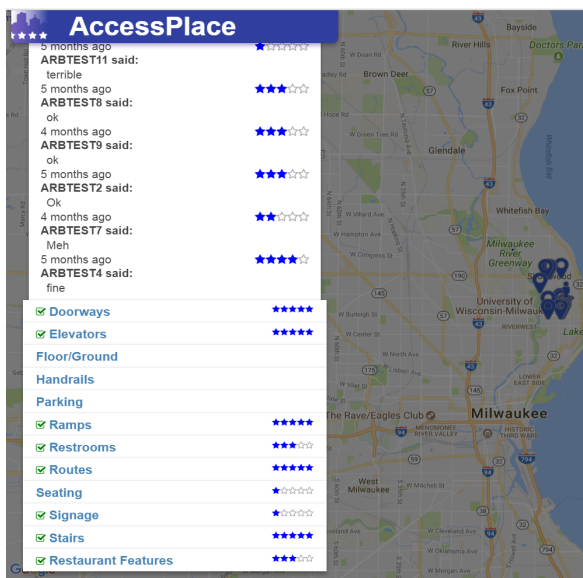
AccessPlace

5 months ago ★☆☆☆☆
ARBTEST11 said:
terrible
5 months ago ★★★☆☆
ARBTEST8 said:
ok
4 months ago ★★★☆☆
ARBTEST9 said:
ok
5 months ago ★★★☆☆
ARBTEST2 said:
Ok
4 months ago ★★☆☆☆
ARBTEST7 said:
Meh
5 months ago ★★★★☆
ARBTEST4 said:
fine

Doorways ★★★★★
Elevators ★★★★★
Floor/Ground
Handrails
Parking
Ramps ★★★★★
Restrooms ★★★☆☆
Routes ★★★★★
Seating ★☆☆☆☆
Signage ★☆☆☆☆
Stairs ★★★★★
Restaurant Features ★★★☆☆

Bayside
River Hills
Doctors Park
Brown Deer
Fox Point
Glendale
Whitefish Bay
Milwaukee River Greenway
Shorewood
University of Wisconsin-Milwaukee
The Rave/Eagles Club
Milwaukee
MENOMONEE RIVER VALLEY
HISTORIC THIRD WARD
West Milwaukee
Lake
W Green Tree Rd
W Villard Ave
W Congress St
W Burleigh St
W Center St
W North Ave
W Mitchell St
W Cleveland Ave
57
45
145
190
43
32
38
794
100
181
Google